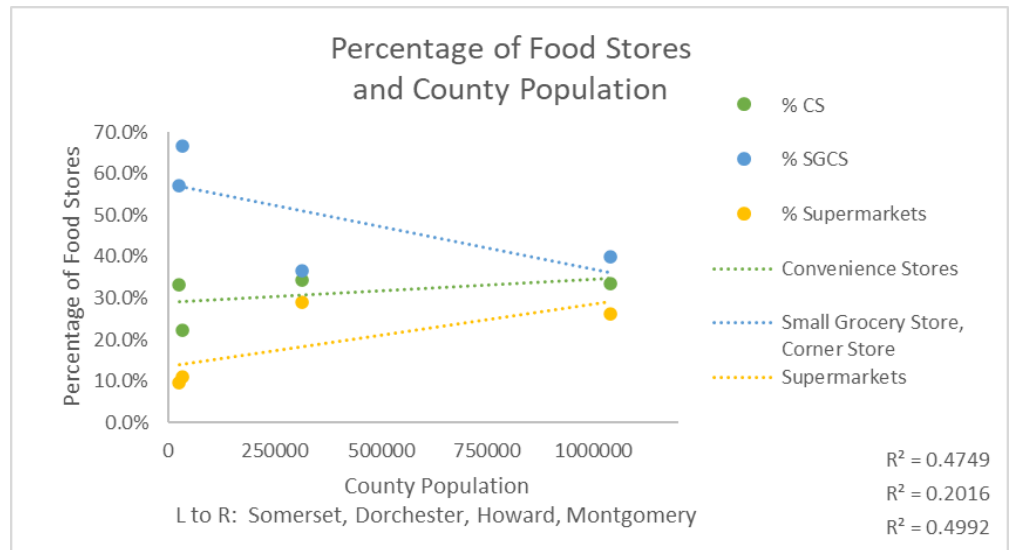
Percentage of Food Stores and County Population

Percentage of Food Stores

70.0%
60.0%
50.0%
40.0%
30.0%
20.0%
10.0%
0.0%

0
250000
500000
750000
1000000

County Population

L to R: Somerset, Dorchester, Howard, Montgomery

% CS
% SGCS
% Supermarkets
Convenience Stores
Small Grocery Store, Corner Store
Supermarkets

R² = 0.4749
R² = 0.2016
R² = 0.4992